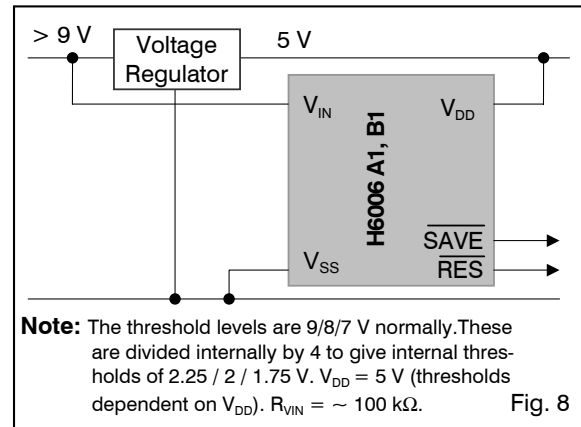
> 9 V

Voltage Regulator

5 V

$V_{IN}$

$V_{DD}$

H6006 A1, B1

$\overline{SAVE}$

$\overline{RES}$

$V_{SS}$

**Note:** The threshold levels are 9/8/7 V normally.These are divided internally by 4 to give internal thresholds of 2.25 / 2 / 1.75 V. $V_{DD}$ = 5 V (thresholds dependent on $V_{DD}$). $R_{VIN}$ = ~ 100 kΩ.

Fig. 8